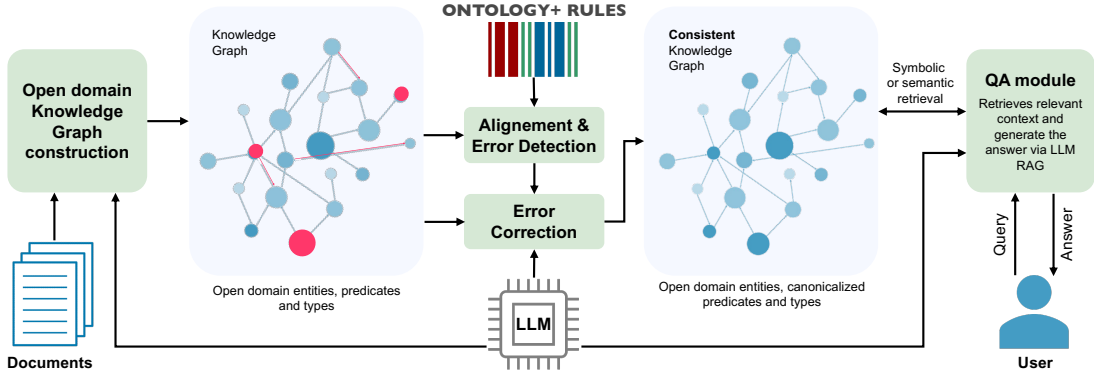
ONTOLOGY+ RULES

Open domain Knowledge Graph construction

Knowledge Graph

Alignement & Error Detection

Error Correction

Consistent Knowledge Graph

Symbolic or semantic retrieval

QA module

Retrieves relevant context and generate the answer via LLM RAG

Open domain entities, predicates and types

Open domain entities, canonicalized predicates and types

LLM

Documents

Query

Answer

User